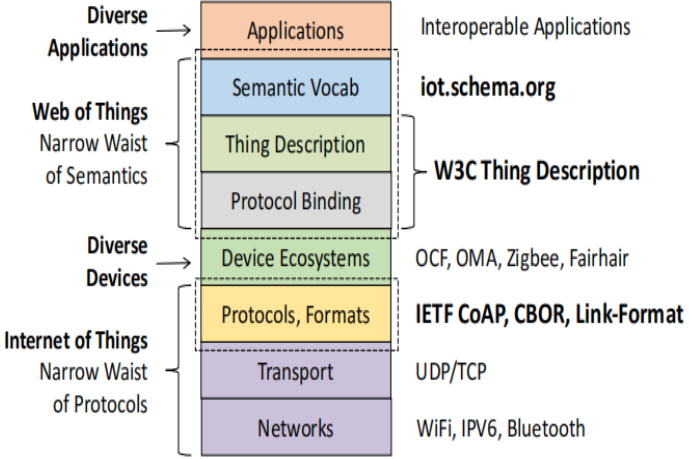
Diverse Applications

Applications

Interoperable Applications

Web of Things
Narrow Waist of Semantics

Semantic Vocab

iot.schema.org

Thing Description

Protocol Binding

W3C Thing Description

Diverse Devices

Device Ecosystems

OCF, OMA, Zigbee, Fairhair

Internet of Things
Narrow Waist of Protocols

Protocols, Formats

IETF CoAP, CBOR, Link-Format

Transport

UDP/TCP

Networks

WiFi, IPV6, Bluetooth